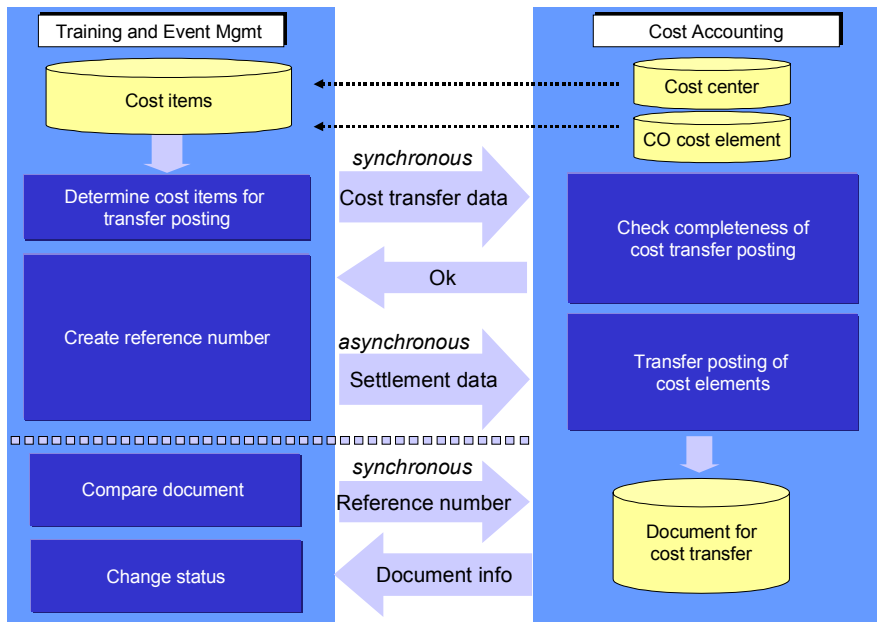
Training and Event Mgmt

Cost Accounting

Cost items

Cost center

CO cost element

synchronous

Cost transfer data

Determine cost items for transfer posting

Check completeness of cost transfer posting

Ok

Create reference number

asynchronous

Settlement data

Transfer posting of cost elements

synchronous

Compare document

Reference number

Document for cost transfer

Change status

Document info